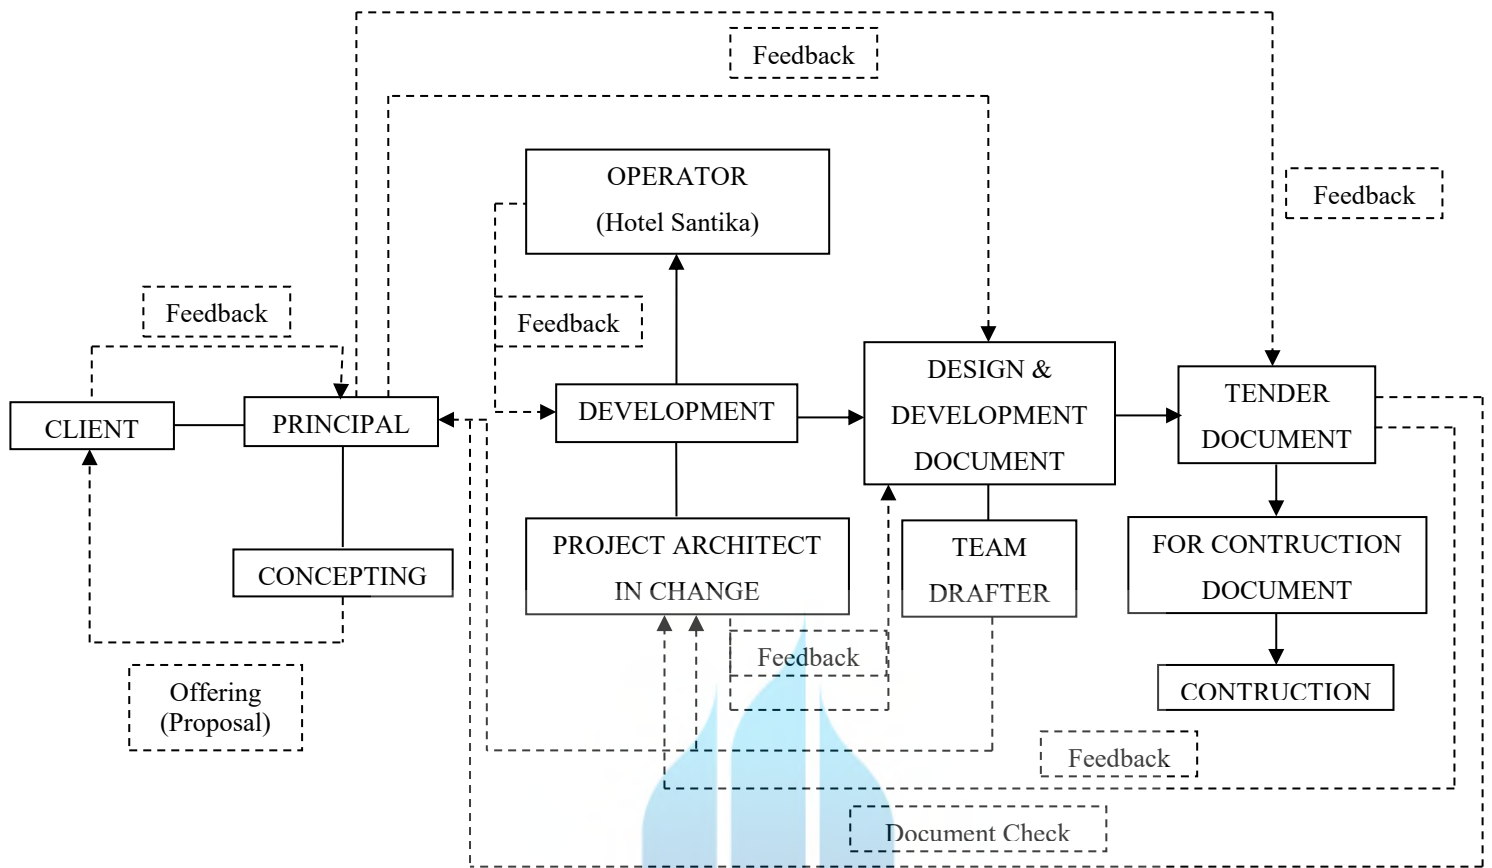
Feedback

OPERATOR
(Hotel Santika)

Feedback

Feedback

Feedback

CLIENT

PRINCIPAL

DEVELOPMENT

DESIGN &
DEVELOPMENT
DOCUMENT

TENDER
DOCUMENT

CONCEPTING

PROJECT ARCHITECT
IN CHANGE

TEAM
DRAFTER

FOR CONTRUCTION
DOCUMENT

Feedback

CONTRUCTION

Offering
(Proposal)

Feedback

Document Check